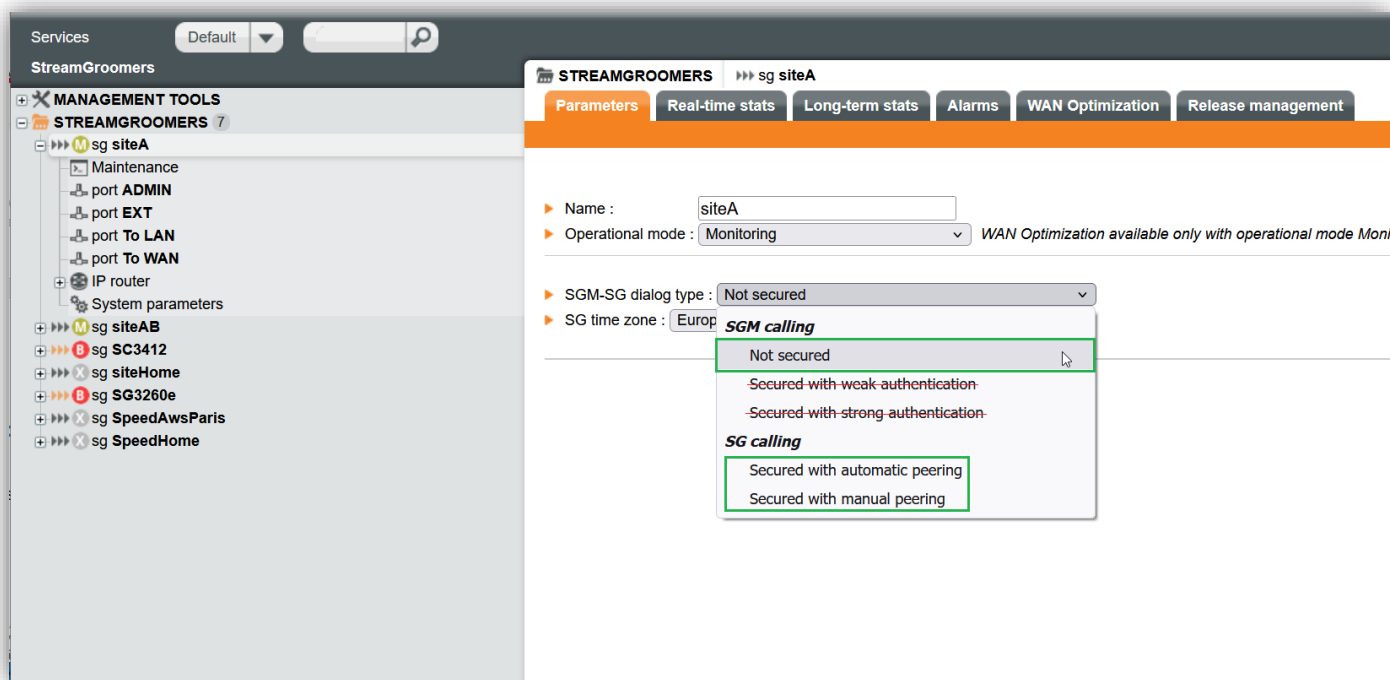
Services Default

StreamGroomers

MANAGEMENT TOOLS
STREAMGROOMERS 7
M sg siteA
Maintenance
port ADMIN
port EXT
port To LAN
port To WAN
IP router
System parameters
M sg siteAB
B sg SC3412
X sg siteHome
B sg SG3260e
X sg SpeedAwsParis
X sg SpeedHome

STREAMGROOMERS sg siteA

Parameters | Real-time stats | Long-term stats | Alarms | WAN Optimization | Release management

Name : siteA
Operational mode : Monitoring WAN Optimization available only with operational mode Moni

SGM-SG dialog type : Not secured
SG time zone : Europ

SGM calling
Not secured
Secured with weak authentication
Secured with strong authentication
SG calling
Secured with automatic peering
Secured with manual peering